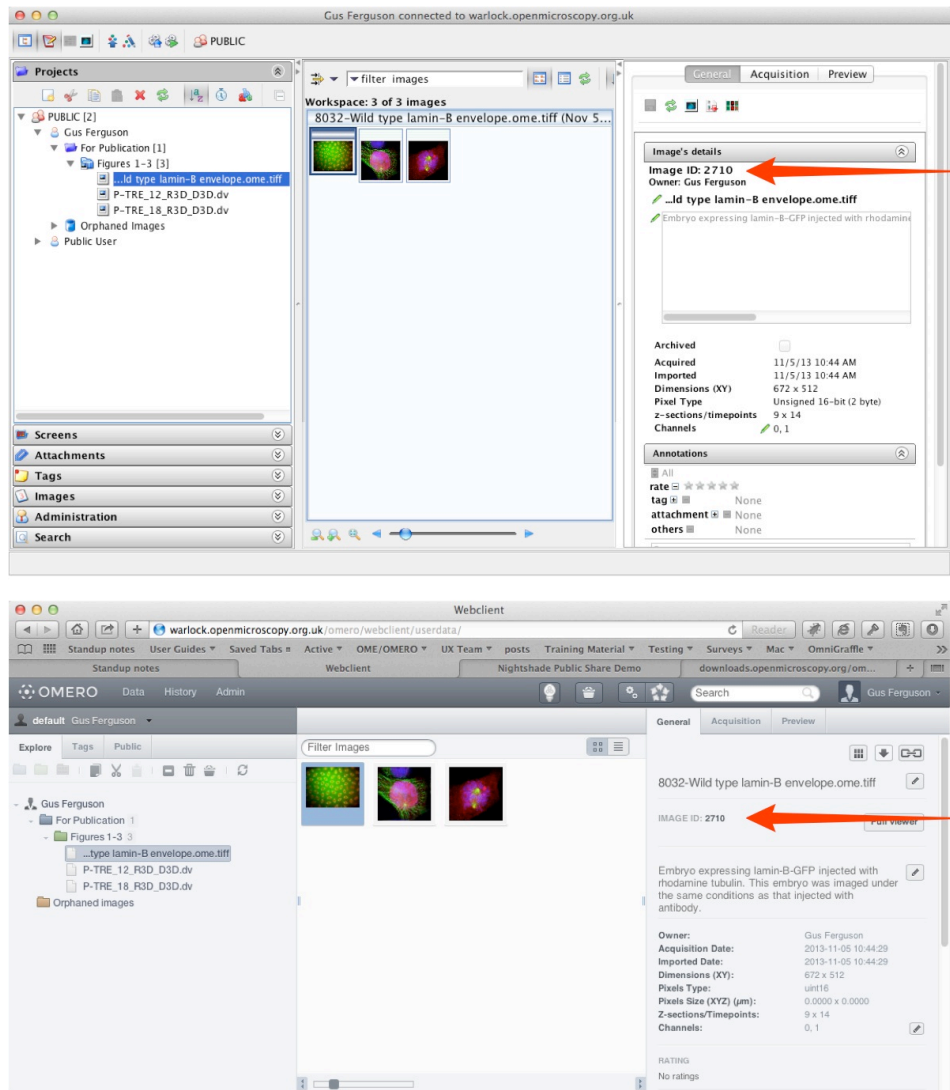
Gus Ferguson connected to warlock.openmicroscopy.org.uk

PUBLIC

Projects

PUBLIC [2]
Gus Ferguson
For Publication [1]
Figures 1-3 [3]
...ld type lamin-B envelope.ome.tiff
P-TRE_12_R3D_D3D.dv
P-TRE_18_R3D_D3D.dv
Orphaned Images
Public User

Screens
Attachments
Tags
Images
Administration
Search

filter images
Workspace: 3 of 3 images
8032-Wild type lamin-B envelope.ome.tiff (Nov 5...

General | Acquisition | Preview

Image's details
Image ID: 2710
Owner: Gus Ferguson
...ld type lamin-B envelope.ome.tiff
Embryo expressing lamin-B-GFP injected with rhodamine

| | |
|---|---|
| Archived | |
| Acquired | 11/5/13 10:44 AM |
| Imported | 11/5/13 10:44 AM |
| Dimensions (XY) | 672 x 512 |
| Pixel Type | Unsigned 16-bit (2 byte) |
| z-sections/timepoints | 9 x 14 |
| Channels | 0, 1 |

Annotations
All
rate
tag None
attachment None
others None

Webclient

warlock.openmicroscopy.org.uk/omero/webclient/userdata/
Reader
Standup notes User Guides Saved Tabs Active OME/OMERO UX Team posts Training Material Testing Surveys Mac OmniGraffle
Standup notes | Webclient | Nightshade Public Share Demo | downloads.openmicroscopy.org/om...

OMERO Data History Admin
Search
Gus Ferguson

default Gus Ferguson
Explore Tags Public

Gus Ferguson
For Publication 1
Figures 1-3 3
...type lamin-B envelope.ome.tiff
P-TRE_12_R3D_D3D.dv
P-TRE_18_R3D_D3D.dv
Orphaned images

Filter Images

General Acquisition Preview

8032-Wild type lamin-B envelope.ome.tiff

IMAGE ID: 2710
Full viewer

Embryo expressing lamin-B-GFP injected with rhodamine tubulin. This embryo was imaged under the same conditions as that injected with antibody.

| | |
|---|---|
| Owner: | Gus Ferguson |
| Acquisition Date: | 2013-11-05 10:44:29 |
| Imported Date: | 2013-11-05 10:44:29 |
| Dimensions (XY): | 672 x 512 |
| Pixels Type: | uint16 |
| Pixels Size (XYZ) (µm): | 0.0000 x 0.0000 |
| Z-sections/Timepoints: | 9 x 14 |
| Channels: | 0, 1 |

RATING
No ratings